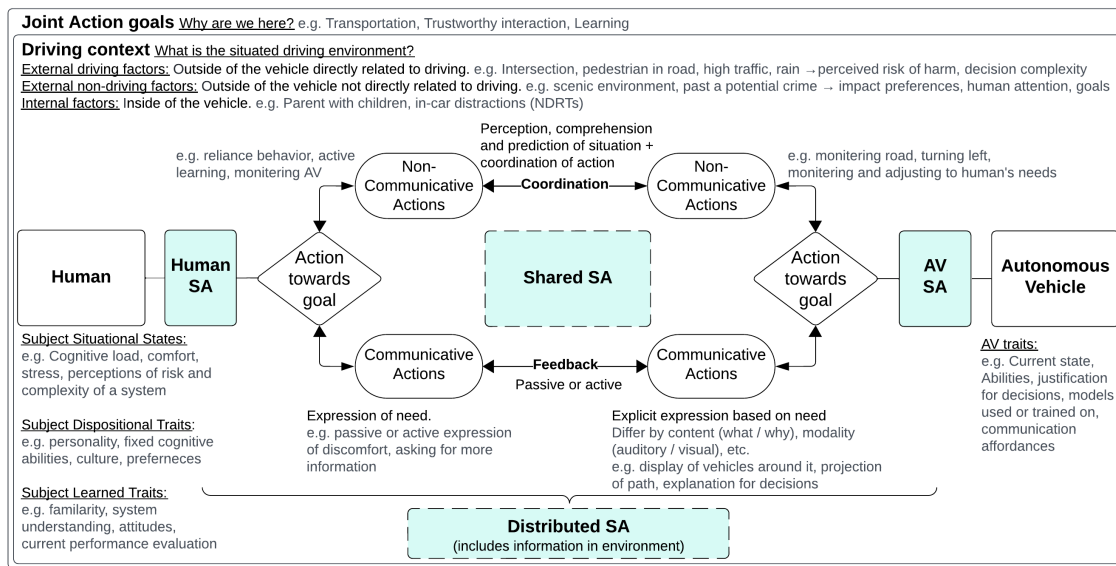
Joint Action goals Why are we here? e.g. Transportation, Trustworthy interaction, Learning

Driving context What is the situated driving environment?
External driving factors: Outside of the vehicle directly related to driving. e.g. Intersection, pedestrian in road, high traffic, rain → perceived risk of harm, decision complexity
External non-driving factors: Outside of the vehicle not directly related to driving. e.g. scenic environment, past a potential crime → impact preferences, human attention, goals
Internal factors: Inside of the vehicle. e.g. Parent with children, in-car distractions (NDRTs)

Perception, comprehension and prediction of situation + coordination of action

e.g. reliance behavior, active learning, monitering AV

Non-Communicative Actions

Coordination

Non-Communicative Actions

e.g. monitering road, turning left, monitering and adjusting to human's needs

Human

Human SA

Action towards goal

Shared SA

Action towards goal

AV SA

Autonomous Vehicle

Subject Situational States:
e.g. Cognitive load, comfort, stress, perceptions of risk and complexity of a system

Communicative Actions

Feedback
Passive or active

Communicative Actions

AV traits:
e.g. Current state, Abilities, justification for decisions, models used or trained on, communication affordances

Subject Dispositional Traits:
e.g. personality, fixed cognitive abilities, culture, preferneces

Expression of need.
e.g. passive or active expression of discomfort, asking for more information

Explicit expression based on need
Differ by content (what / why), modality (auditory / visual), etc.
e.g. display of vehicles around it, projection of path, explanation for decisions

Subject Learned Traits:
e.g. familarity, system understanding, attitudes, current performance evaluation

Distributed SA
(includes information in environment)